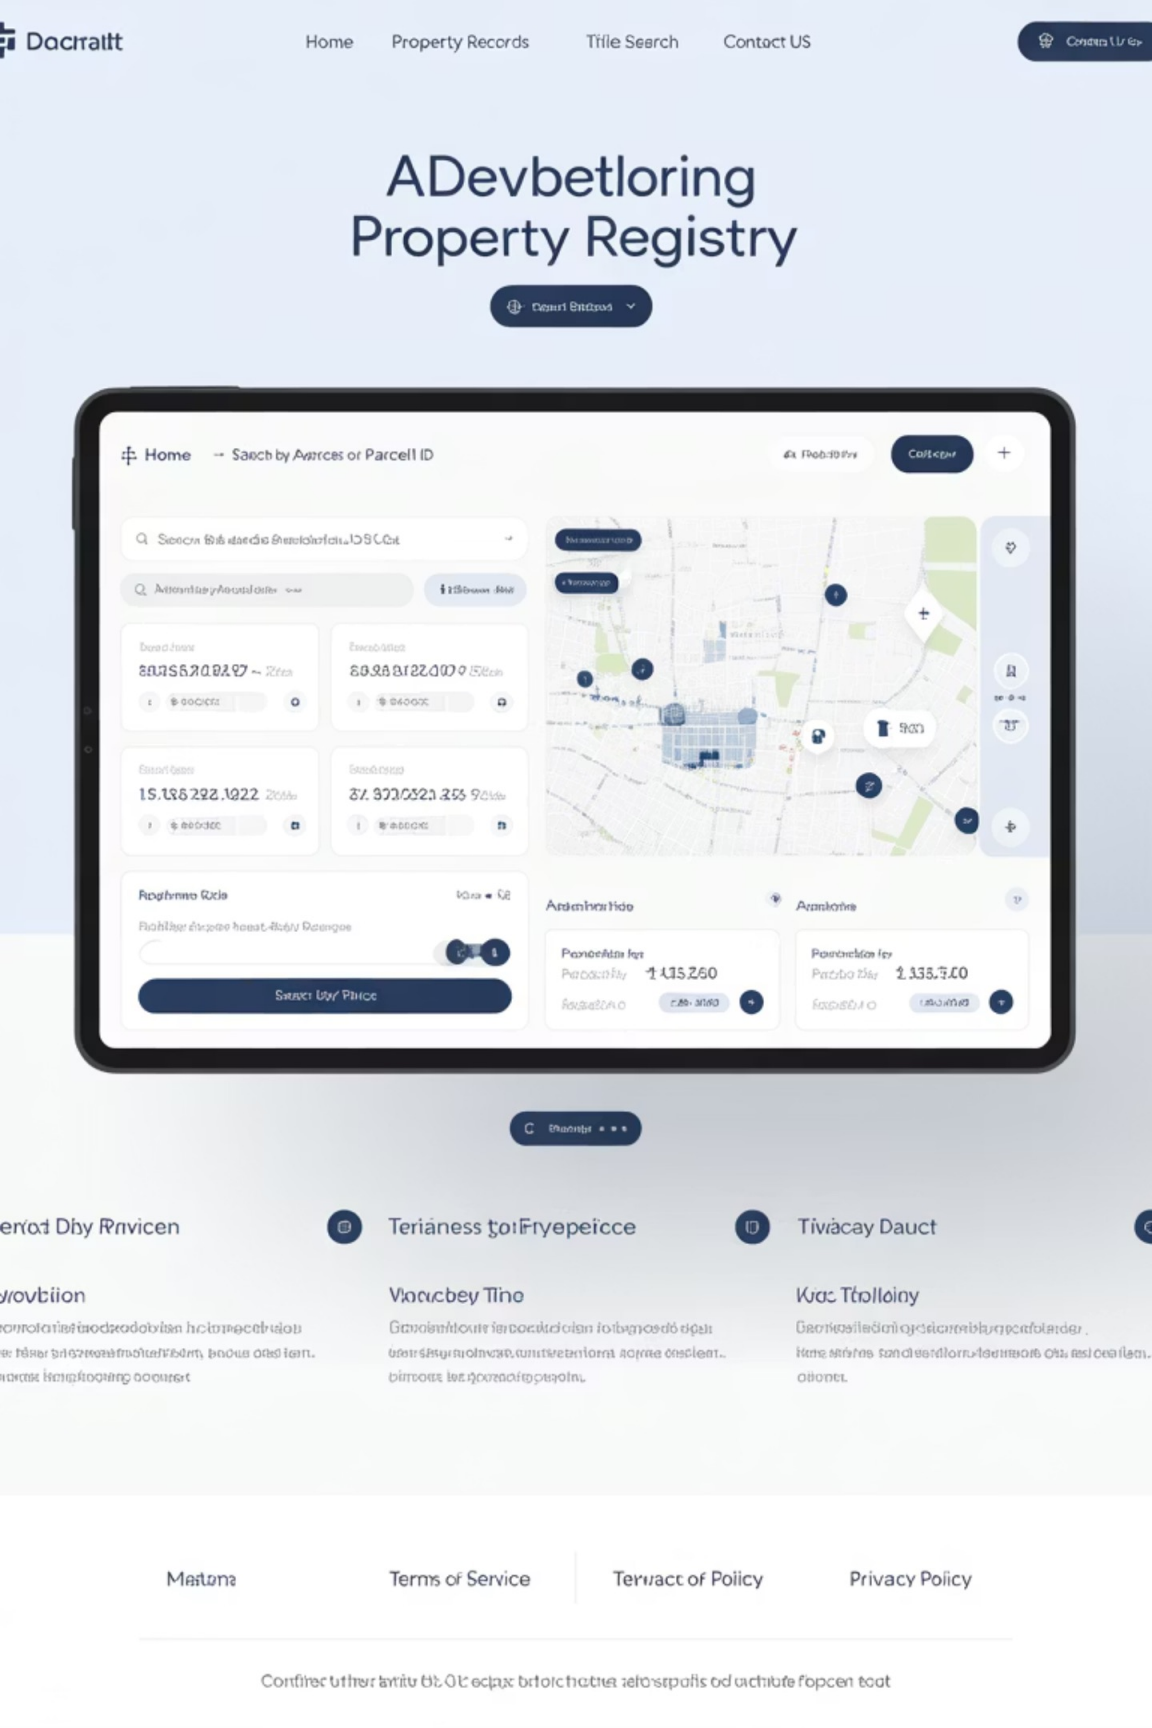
Dacrraitt

Home Property Records Title Search Contact US

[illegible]

ADevbetloring Property Registry

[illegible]

Home → Search by Avrrces or Parcell ID

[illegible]

Cotlcem

+

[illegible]

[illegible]

8.0358.2082.07 ~ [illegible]

8.08.8122.070 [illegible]

15.186 292.1922 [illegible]

87. 8920321.255 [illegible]

Roghmo Ricio

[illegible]

Saver Uby Pliice

Araehorrlco

Aanioins

Panoekin lar

1.115.260

Panoekin lar

1.335.7.00

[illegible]

erod Dby Rrvicen

Teriainess toiFryepeicce

Tivacay Dauct

yovbiion

Vonocbey Tino

Kac Ttolloiny

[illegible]

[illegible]

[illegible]

Maitorra Terms of Service Teruact of Policy Privacy Policy

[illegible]